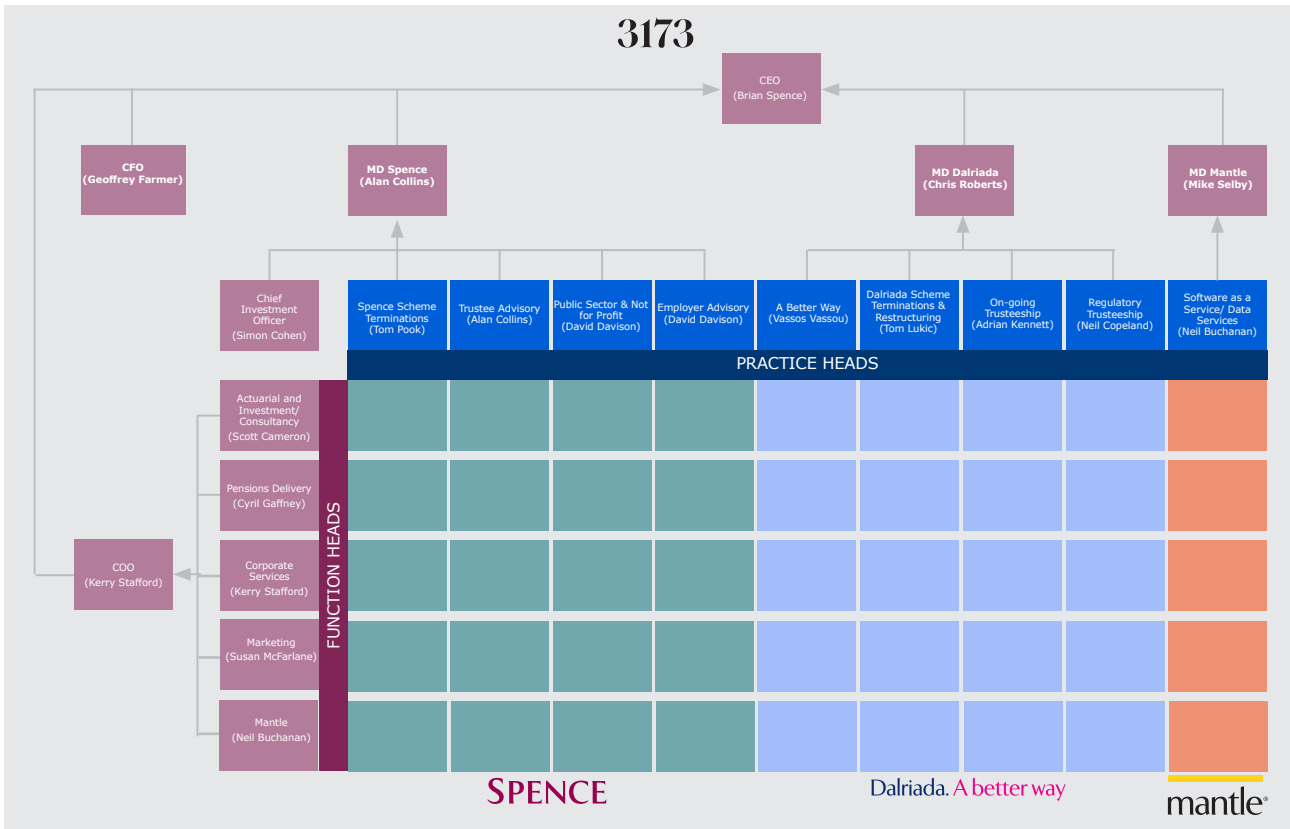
3173

CEO
(Brian Spence)

CFO
(Geoffrey Farmer)

MD Spence
(Alan Collins)

MD Dalriada
(Chris Roberts)

MD Mantle
(Mike Selby)

Chief Investment Officer
(Simon Cohen)

Spence Scheme Terminations
(Tom Pook)

Trustee Advisory
(Alan Collins)

Public Sector & Not for Profit
(David Davison)

Employer Advisory
(David Davison)

A Better Way
(Vassos Vassou)

Dalriada Scheme Terminations & Restructuring
(Tom Lukic)

On-going Trusteeship
(Adrian Kennett)

Regulatory Trusteeship
(Neil Copeland)

Software as a Service/ Data Services
(Neil Buchanan)

PRACTICE HEADS

FUNCTION HEADS

Actuarial and Investment/ Consultancy
(Scott Cameron)

Pensions Delivery
(Cyril Gaffney)

Corporate Services
(Kerry Stafford)

Marketing
(Susan McFarlane)

Mantle
(Neil Buchanan)

COO
(Kerry Stafford)

SPENCE

Dalriada. A better way

mantle®